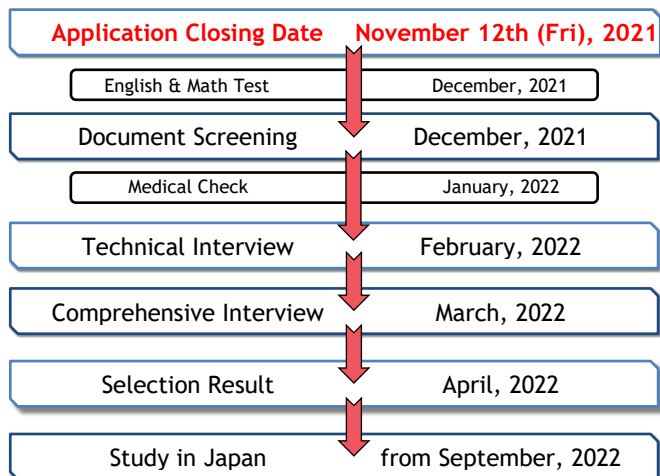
Application Closing Date November 12th (Fri), 2021

English & Math Test December, 2021

Document Screening December, 2021

Medical Check January, 2022

Technical Interview February, 2022

Comprehensive Interview March, 2022

Selection Result April, 2022

Study in Japan from September, 2022